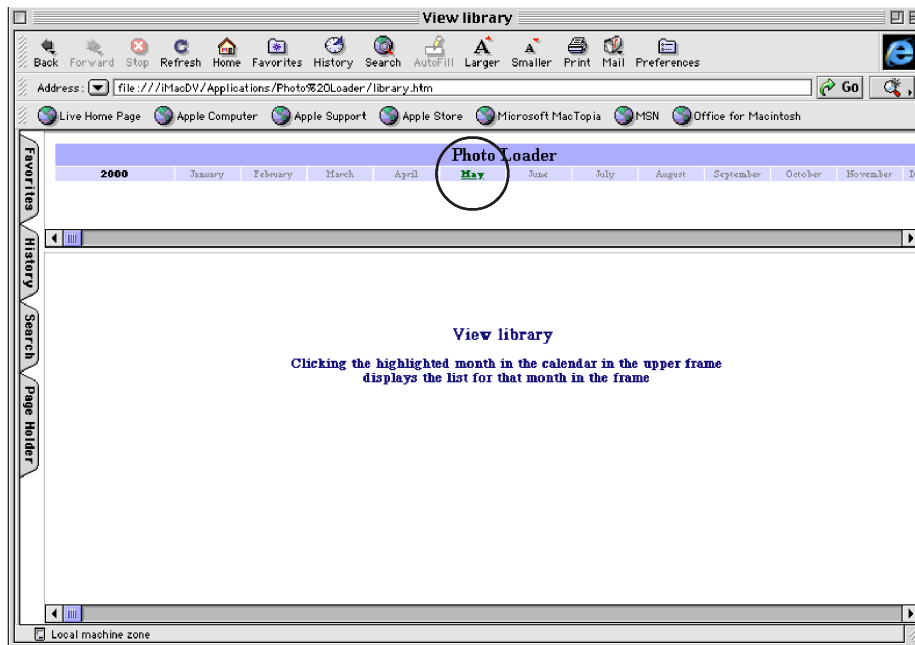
View library

Back Forward Stop Refresh Home Favorites History Search AutoFill Larger Smaller Print Mail Preferences

Address: file:///iMacDV/Applications/Photo%20Loader/library.htm Go

Live Home Page Apple Computer Apple Support Apple Store Microsoft MacTopia MSN Office for Macintosh

Favorites History Search Page Holder

Photo Loader

| 2000 | January | February | March | April | May | June | July | August | September | October | November | D |
|---|---|---|---|---|---|---|---|---|---|---|---|---|

View library

Clicking the highlighted month in the calendar in the upper frame displays the list for that month in the frame

Local machine zone